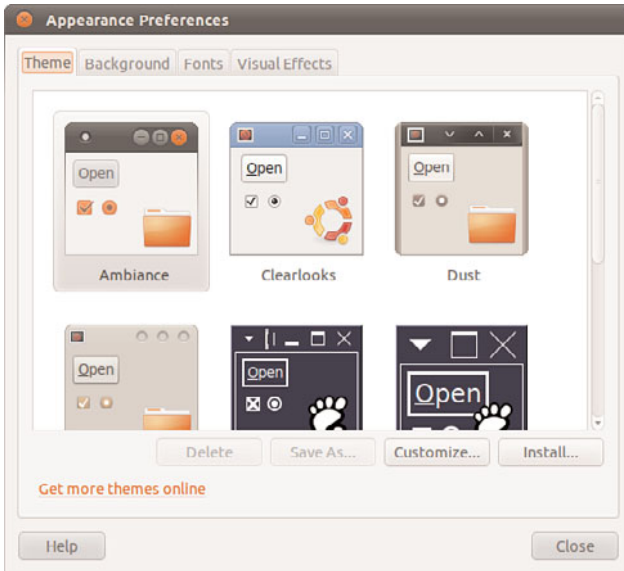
Appearance Preferences

Theme Background Fonts Visual Effects

Open

Ambiance

Open

Clearlooks

Open

Dust

Open

Open

Open

Delete Save As... Customize... Install...

Get more themes online

Help Close